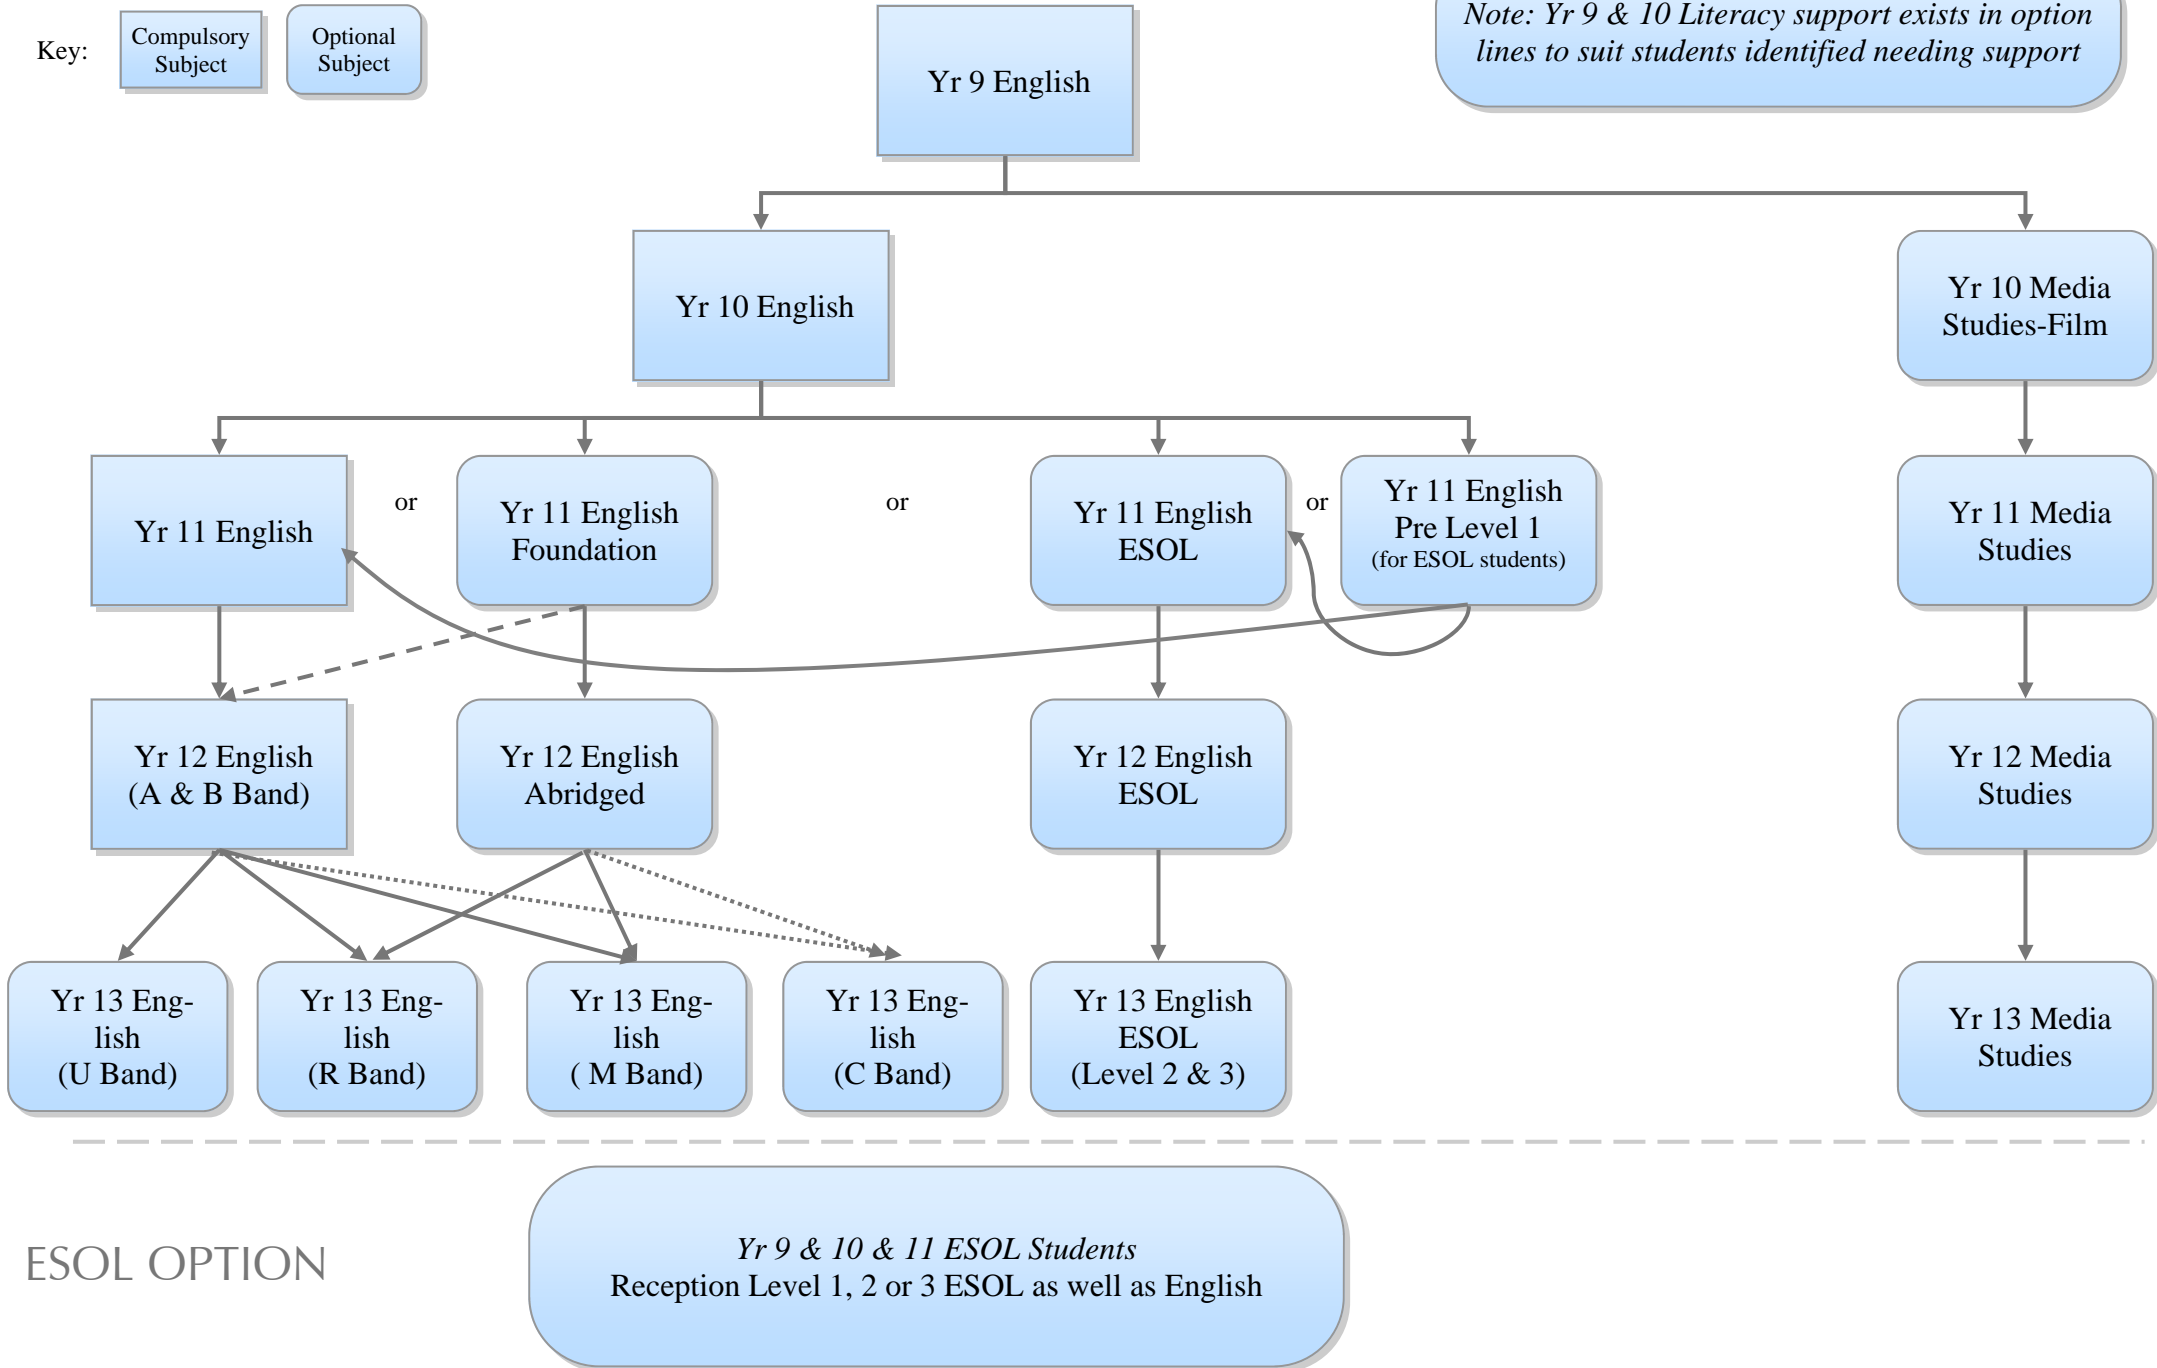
Key: Compulsory Subject Optional Subject

Yr 9 English

Note: Yr 9 & 10 Literacy support exists in option lines to suit students identified needing support

Yr 10 English

Yr 10 Media Studies-Film

Yr 11 English

or

Yr 11 English Foundation

or

Yr 11 English ESOL

or

Yr 11 English Pre Level 1 (for ESOL students)

Yr 11 Media Studies

Yr 12 English (A & B Band)

Yr 12 English Abridged

Yr 12 English ESOL

Yr 12 Media Studies

Yr 13 English (U Band)

Yr 13 English (R Band)

Yr 13 English ( M Band)

Yr 13 English (C Band)

Yr 13 English ESOL (Level 2 & 3)

Yr 13 Media Studies

ESOL OPTION

Yr 9 & 10 & 11 ESOL Students
Reception Level 1, 2 or 3 ESOL as well as English